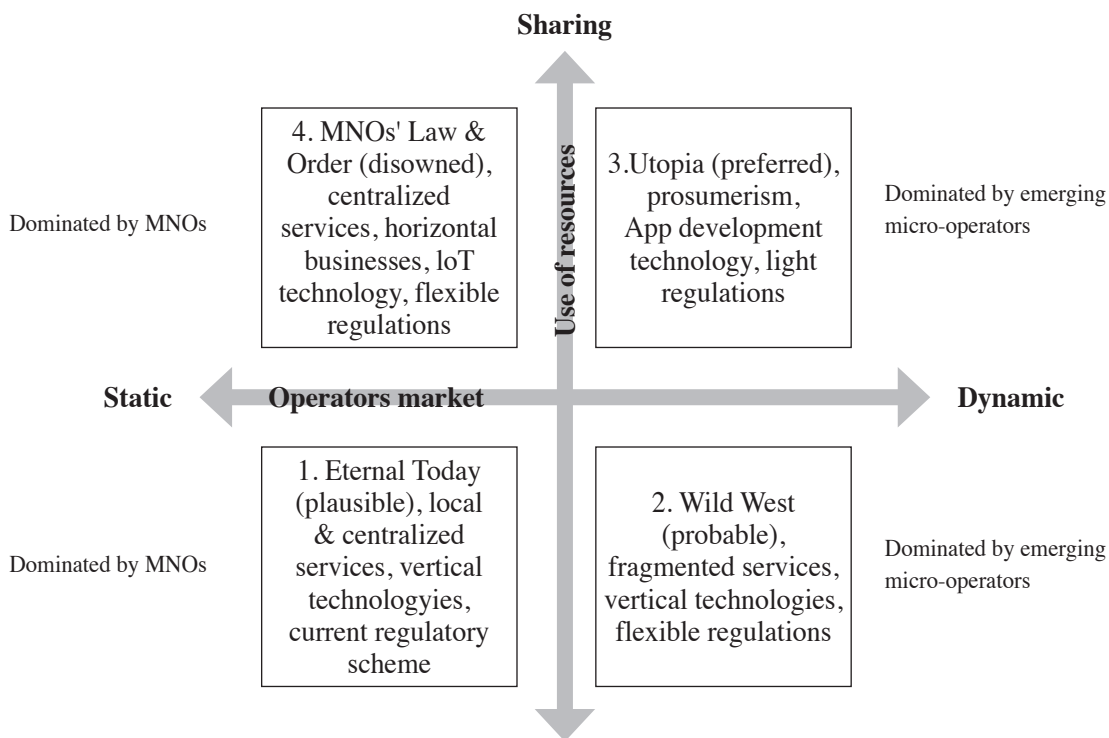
Sharing

Dominated by MNOs

4. MNOs' Law & Order (disowned), centralized services, horizontal businesses, loT technology, flexible regulations

Use of resources

3.Utopia (preferred), prosumerism, App development technology, light regulations

Dominated by emerging micro-operators

Static

Operators market

Dynamic

Dominated by MNOs

1. Eternal Today (plausible), local & centralized services, vertical technologyies, current regulatory scheme

2. Wild West (probable), fragmented services, vertical technologies, flexible regulations

Dominated by emerging micro-operators